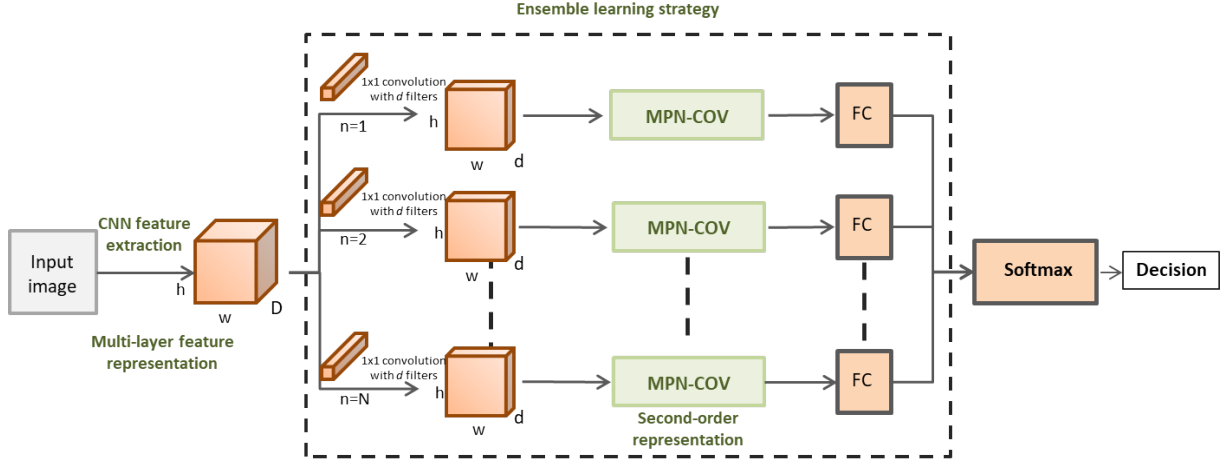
Ensemble learning strategy

Input image

CNN feature extraction

h

w

D

Multi-layer feature representation

1x1 convolution with $d$ filters

n=1

h

w

d

MPN-COV

FC

1x1 convolution with $d$ filters

n=2

h

w

d

MPN-COV

FC

1x1 convolution with $d$ filters

n=N

h

w

d

MPN-COV

FC

Second-order representation

Softmax

Decision